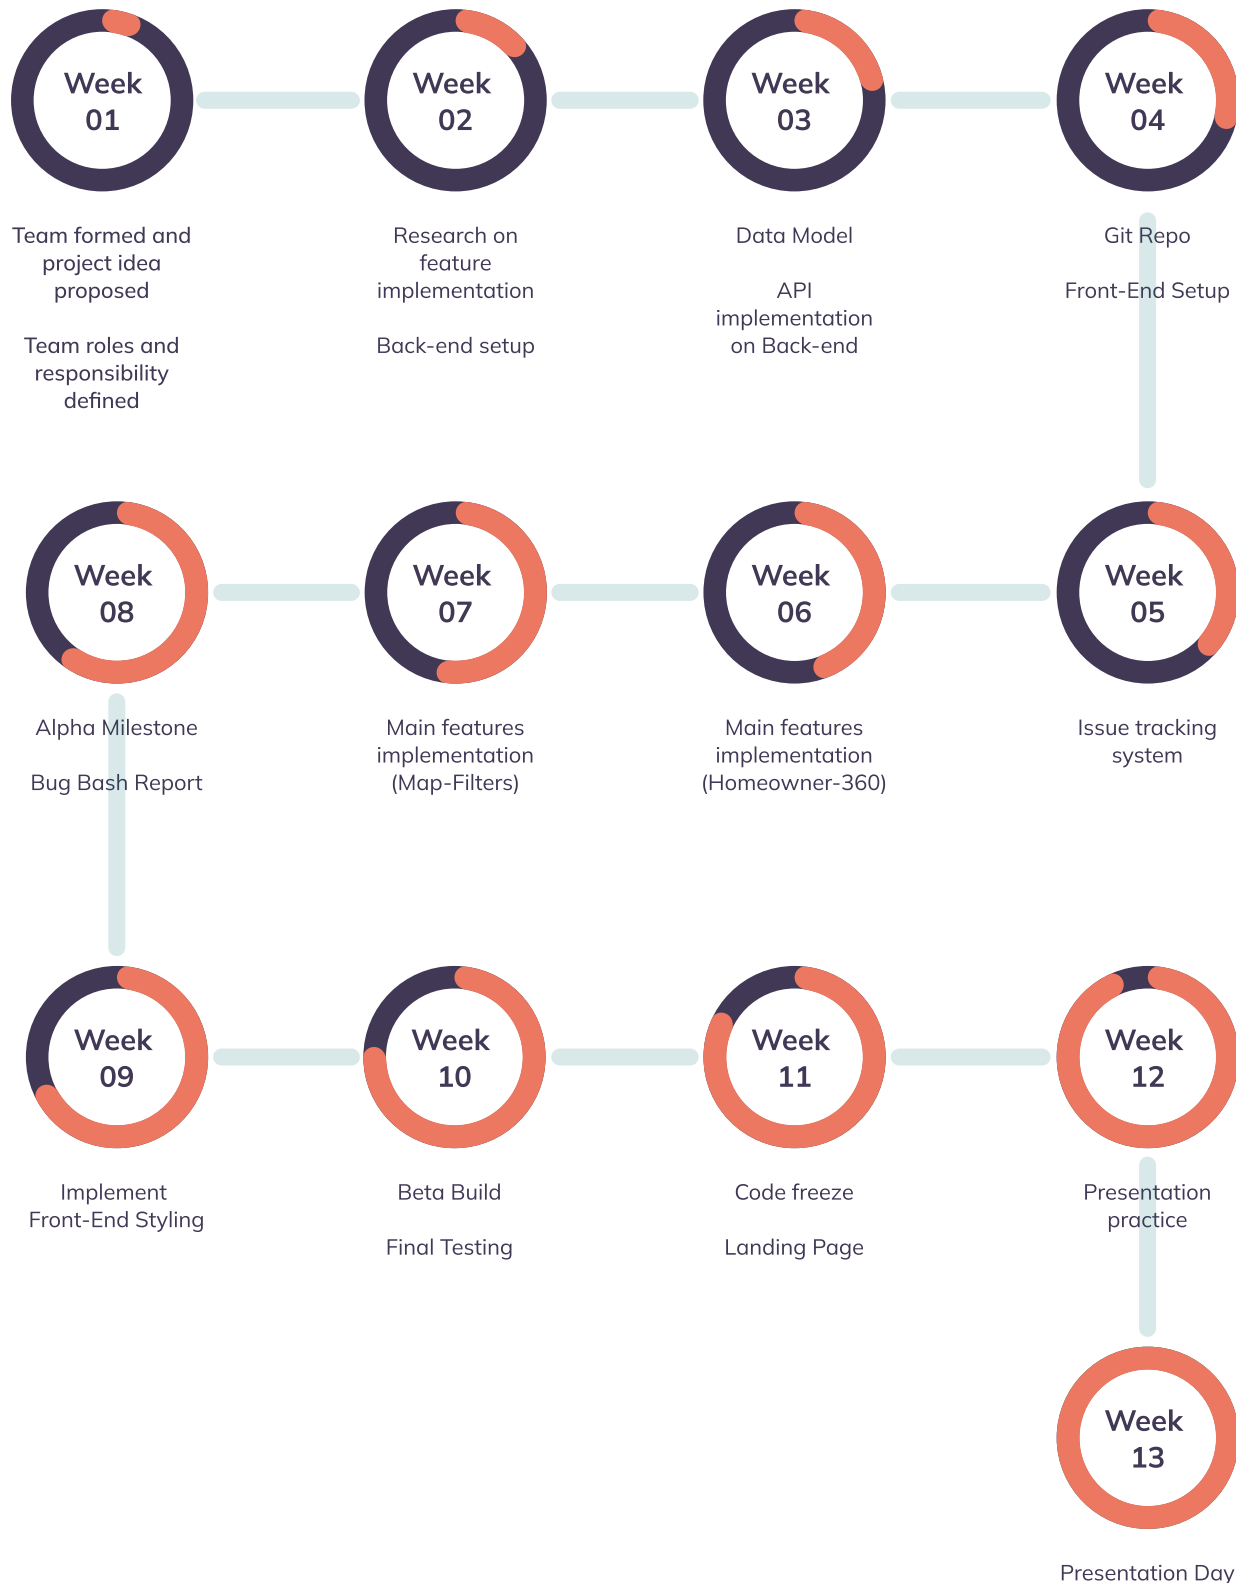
Week 01

Team formed and project idea proposed

Team roles and responsibility defined

Week 02

Research on feature implementation

Back-end setup

Week 03

Data Model

API implementation on Back-end

Week 04

Git Repo

Front-End Setup

Week 05

Issue tracking system

Week 06

Main features implementation (Homeowner-360)

Week 07

Main features implementation (Map-Filters)

Week 08

Alpha Milestone

Bug Bash Report

Week 09

Implement Front-End Styling

Week 10

Beta Build

Final Testing

Week 11

Code freeze

Landing Page

Week 12

Presentation practice

Week 13

Presentation Day